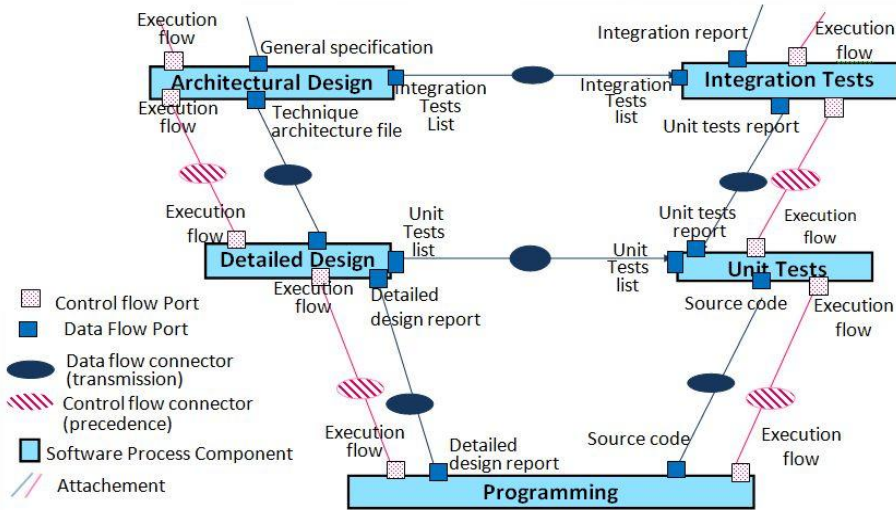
Execution flow

General specification

Architectural Design

Integration Tests List

Execution flow

Technique architecture file

Integration report

Execution flow

Integration Tests

Integration Tests list

Unit tests report

Execution flow

Detailed Design

Unit Tests list

Execution flow

Detailed design report

Unit tests report

Execution flow

Unit Tests list

Unit Tests

Source code

Execution flow

Control flow Port

Data Flow Port

Data flow connector (transmission)

Control flow connector (precedence)

Software Process Component

Attachement

Execution flow

Detailed design report

Source code

Execution flow

Programming